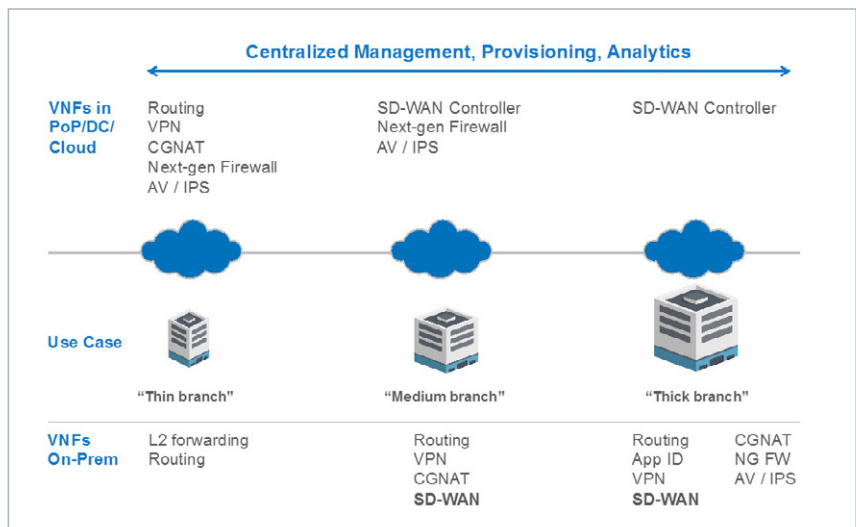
Centralized Management, Provisioning, Analytics

VNFs in PoP/DC/ Cloud

Routing
VPN
CGNAT
Next-gen Firewall
AV / IPS

SD-WAN Controller
Next-gen Firewall
AV / IPS

SD-WAN Controller

Use Case

"Thin branch"

"Medium branch"

"Thick branch"

VNFs On-Prem

L2 forwarding
Routing

Routing
VPN
CGNAT
SD-WAN

Routing
App ID
VPN
SD-WAN

CGNAT
NG FW
AV / IPS